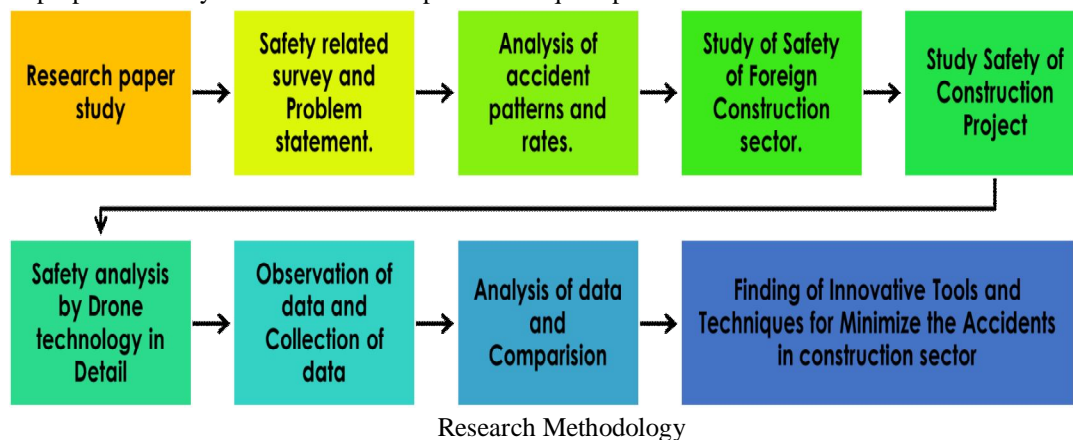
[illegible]

Research paper study

Safety related survey and Problem statement.

Analysis of accident patterns and rates.

Study of Safety of Foreign Construction sector.

Study Safety of Construction Project

Safety analysis by Drone technology in Detail

Observation of data and Collection of data

Analysis of data and Comparision

Finding of Innovative Tools and Techniques for Minimize the Accidents in construction sector

Research Methodology